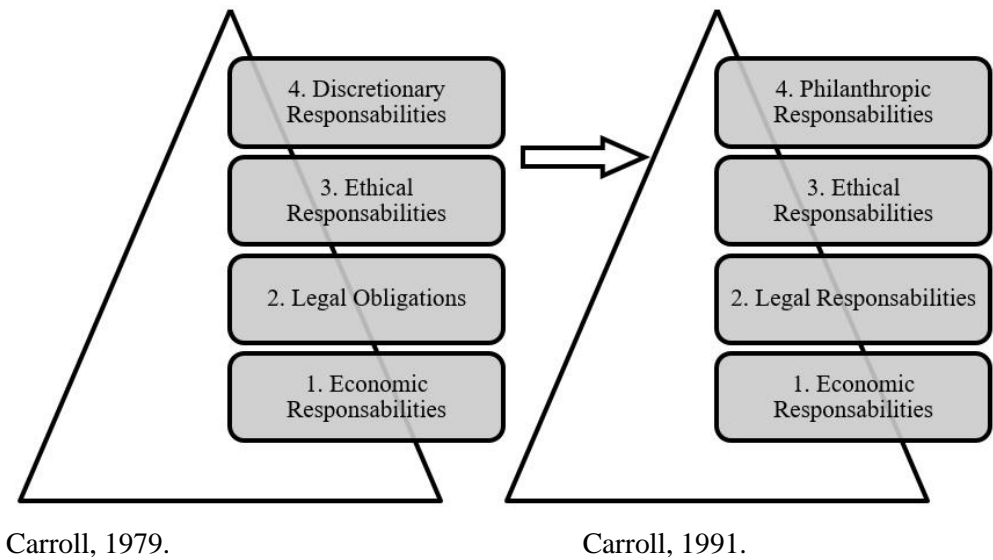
4. Discretionary Responsabilities

3. Ethical Responsabilities

2. Legal Obligations

1. Economic Responsabilities

Carroll, 1979.

4. Philanthropic Responsabilities

3. Ethical Responsabilities

2. Legal Responsabilities

1. Economic Responsabilities

Carroll, 1991.